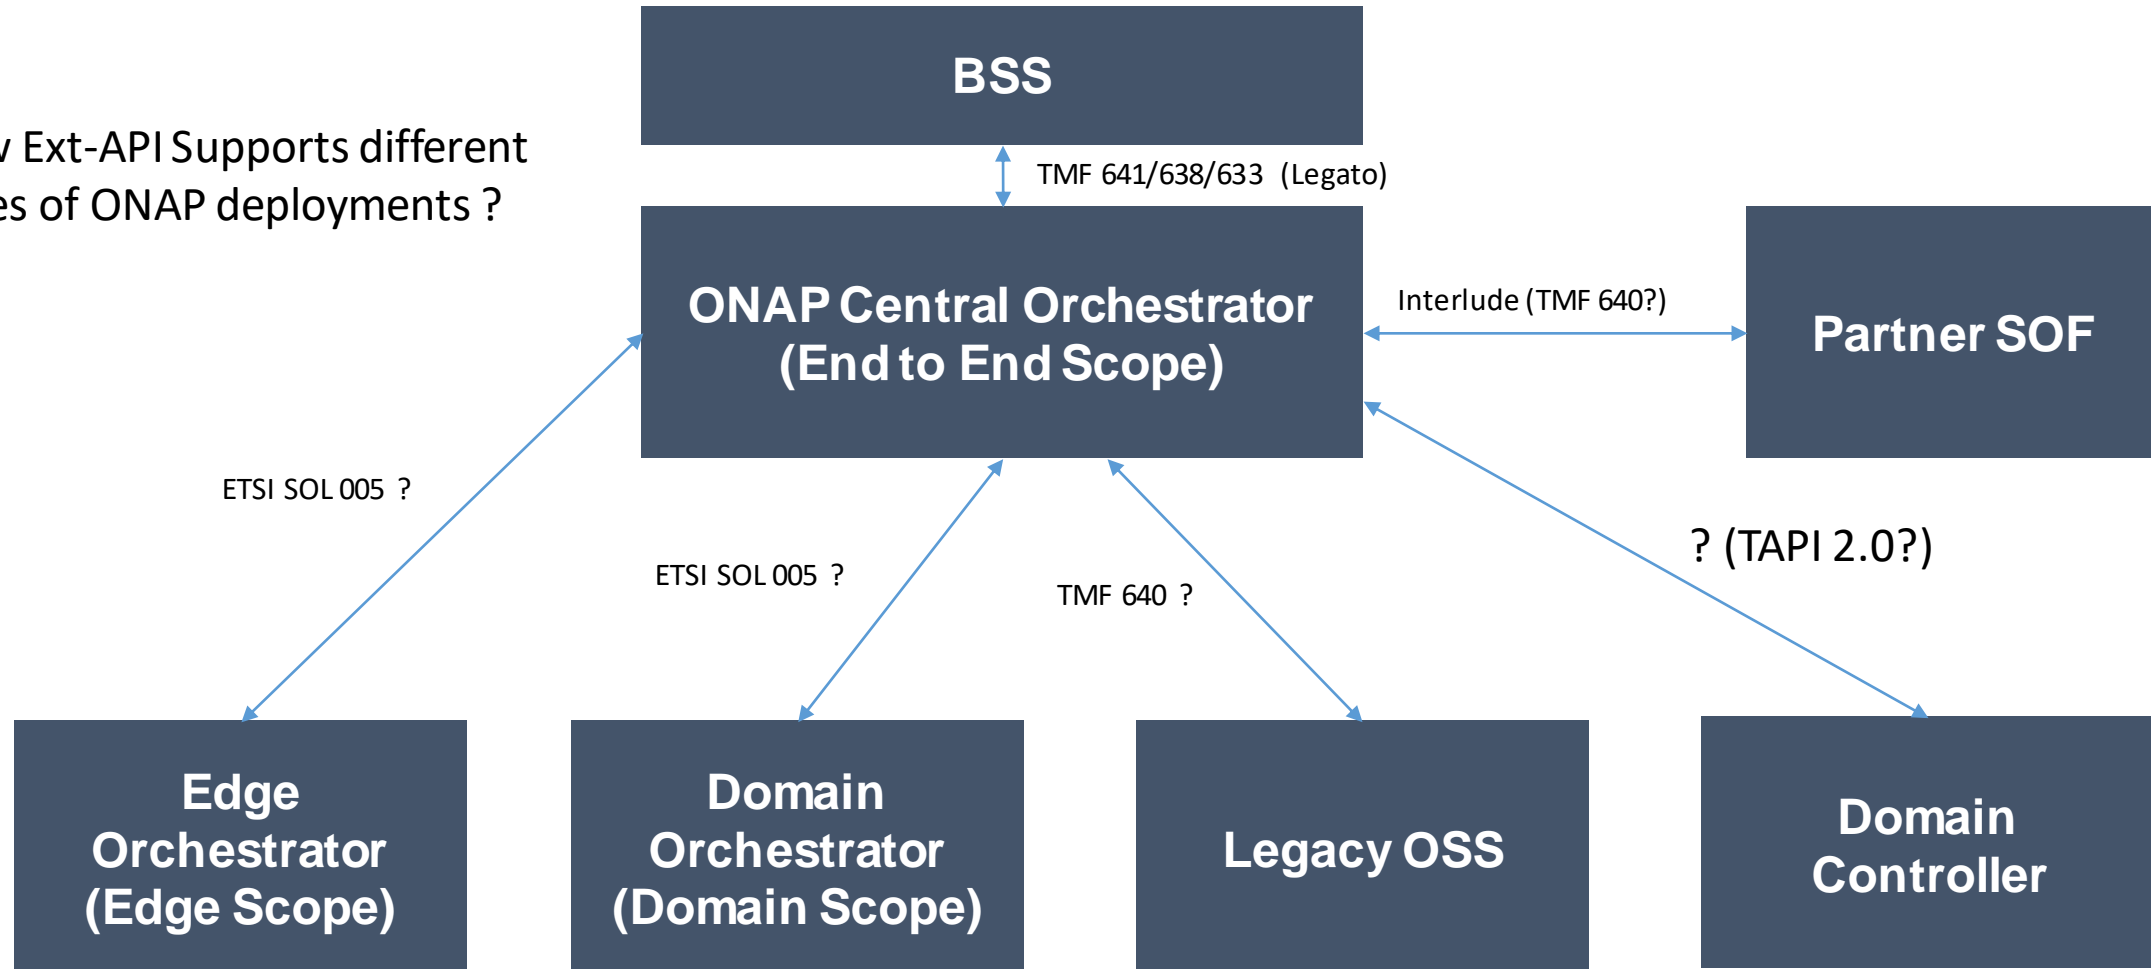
v Ext-API Supports different
es of ONAP deployments ?

BSS

TMF 641/638/633 (Legato)

ONAP Central Orchestrator (End to End Scope)

Interlude (TMF 640?)

Partner SOF

ETSI SOL 005 ?

ETSI SOL 005 ?

TMF 640 ?

? (TAPI 2.0?)

Edge Orchestrator (Edge Scope)

Domain Orchestrator (Domain Scope)

Legacy OSS

Domain Controller